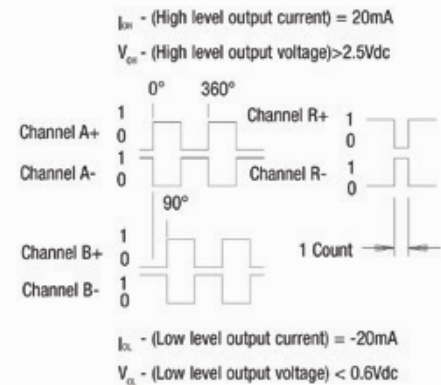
$I_{OH}$ - (High level output current) = 20mA

$V_{OH}$ - (High level output voltage)>2.5Vdc

0°

360°

Channel A+ 1 0

Channel A- 1 0

Channel R+ 1 0

Channel R- 1 0

90°

Channel B+ 1 0

Channel B- 1 0

1 Count

$I_{OL}$ - (Low level output current) = -20mA

$V_{OL}$ - (Low level output voltage) < 0.6Vdc